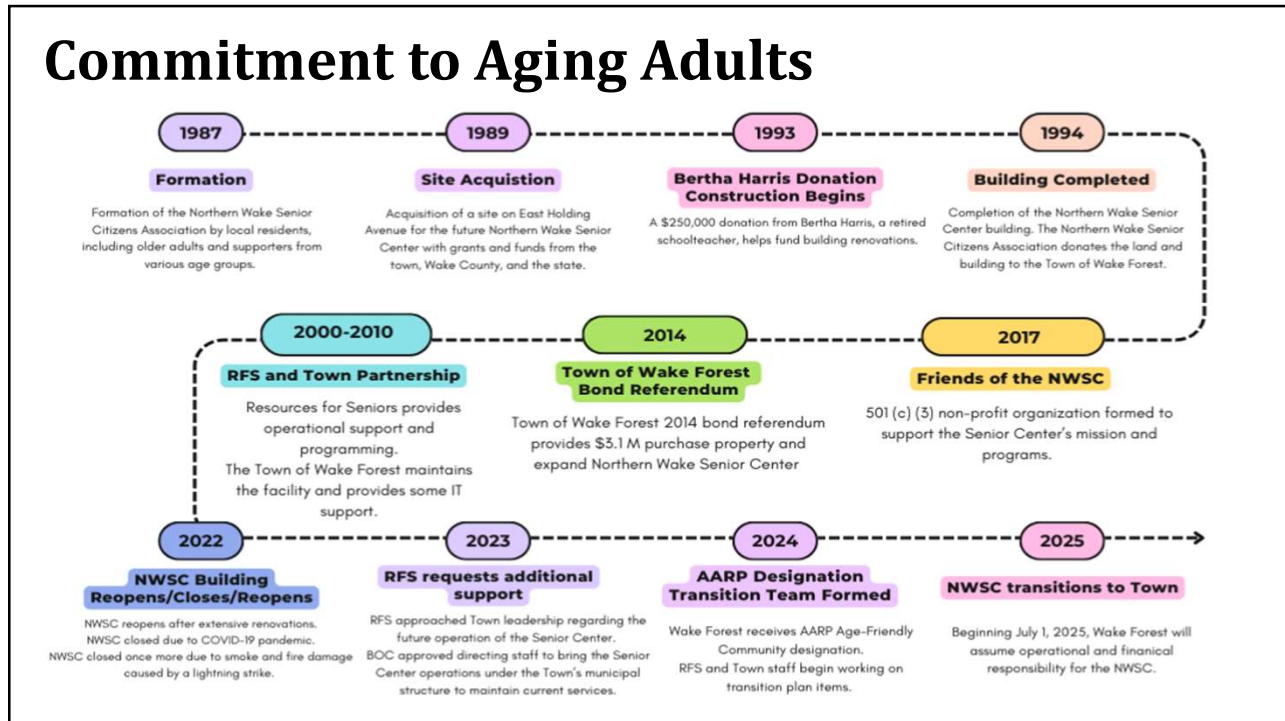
Commitment to Aging Adults

1987

Formation

Formation of the Northern Wake Senior Citizens Association by local residents, including older adults and supporters from various age groups.

1989

Site Acquistion

Acquisition of a site on East Holding Avenue for the future Northern Wake Senior Center with grants and funds from the town, Wake County, and the state.

1993

Bertha Harris Donation Construction Begins

A $250,000 donation from Bertha Harris, a retired schoolteacher, helps fund building renovations.

1994

Building Completed

Completion of the Northern Wake Senior Center building. The Northern Wake Senior Citizens Association donates the land and building to the Town of Wake Forest.

2000-2010

RFS and Town Partnership

Resources for Seniors provides operational support and programming.
The Town of Wake Forest maintains the facility and provides some IT support.

2014

Town of Wake Forest Bond Referendum

Town of Wake Forest 2014 bond referendum provides $3.1 M purchase property and expand Northern Wake Senior Center

2017

Friends of the NWSC

501 (c) (3) non-profit organization formed to support the Senior Center's mission and programs.

2022

NWSC Building Reopens/Closes/Reopens

NWSC reopens after extensive renovations.
NWSC closed due to COVID-19 pandemic.
NWSC closed once more due to smoke and fire damage caused by a lightning strike.

2023

RFS requests additional support

RFS approached Town leadership regarding the future operation of the Senior Center.
BOC approved directing staff to bring the Senior Center operations under the Town's municipal structure to maintain current services.

2024

AARP Designation Transition Team Formed

Wake Forest receives AARP Age-Friendly Community designation.
RFS and Town staff begin working on transition plan items.

2025

NWSC transitions to Town

Beginning July 1, 2025, Wake Forest will assume operational and finanical responsibility for the NWSC.